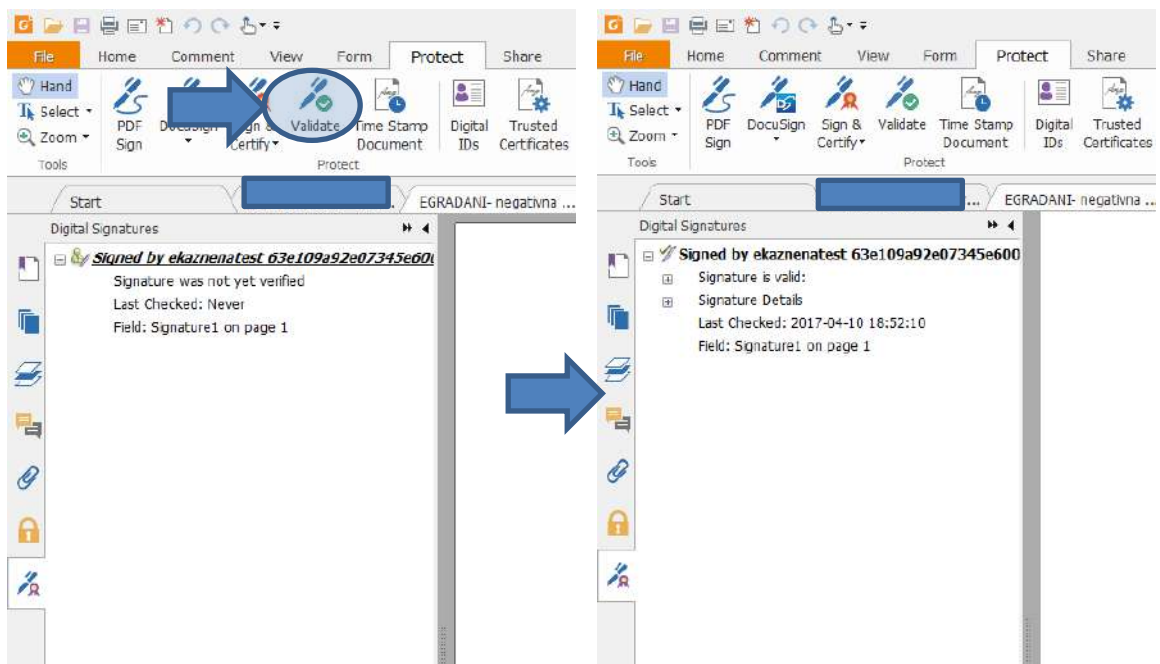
File Home Comment View Form Protect Share

Hand
Select
Zoom
Tools

PDF Sign
DocuSign
Sign & Certify
Validate
Time Stamp Document
Digital IDs
Trusted Certificates
Protect

Start
... EGRADANI- negativna ...

Digital Signatures

Signed by ekaznenatest 63e109a92e07345e60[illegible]
Signature was not yet verified
Last Checked: Never
Field: Signature1 on page 1

File Home Comment View Form Protect Share

Hand
Select
Zoom
Tools

PDF Sign
DocuSign
Sign & Certify
Validate
Time Stamp Document
Digital IDs
Trusted Certificates
Protect

Start
... EGRADANI- negativna ...

Digital Signatures

Signed by ekaznenatest 63e109a92e07345e600
Signature is valid:
Signature Details
Last Checked: 2017-04-10 18:52:10
Field: Signature1 on page 1